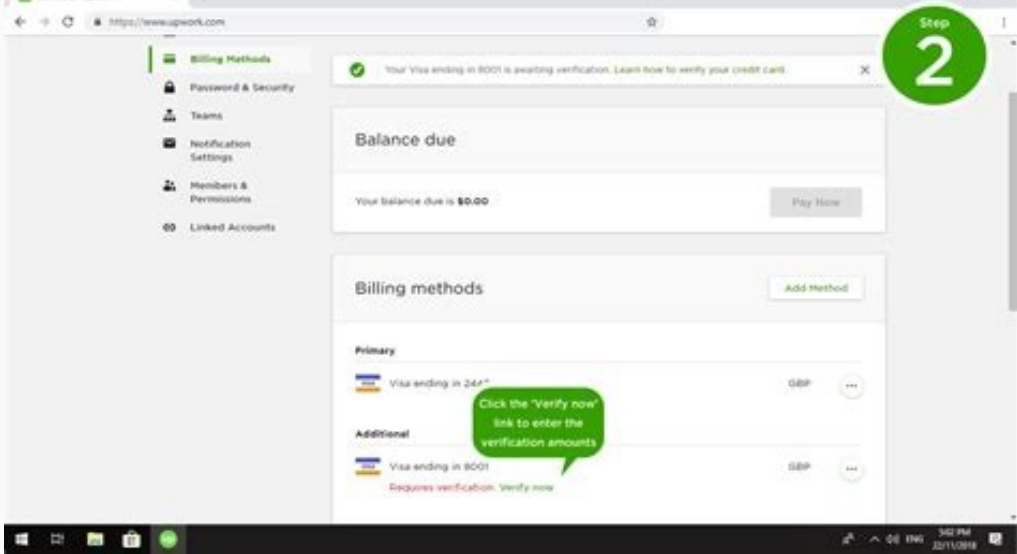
https://www.upwork.com

Step
2

Billing Methods
Password & Security
Teams
Notification Settings
Members & Permissions
Linked Accounts

Your Visa ending in 8001 is awaiting verification. Learn how to verify your credit card.

Balance due

Your balance due is $0.00

Pay Now

Billing methods

Add Method

Primary

Visa ending in 244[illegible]

GBP

Click the 'Verify now' link to enter the verification amounts

Additional

Visa ending in 8001

Requires verification. Verify now

GBP

ENG 5:42 PM 22/11/2018